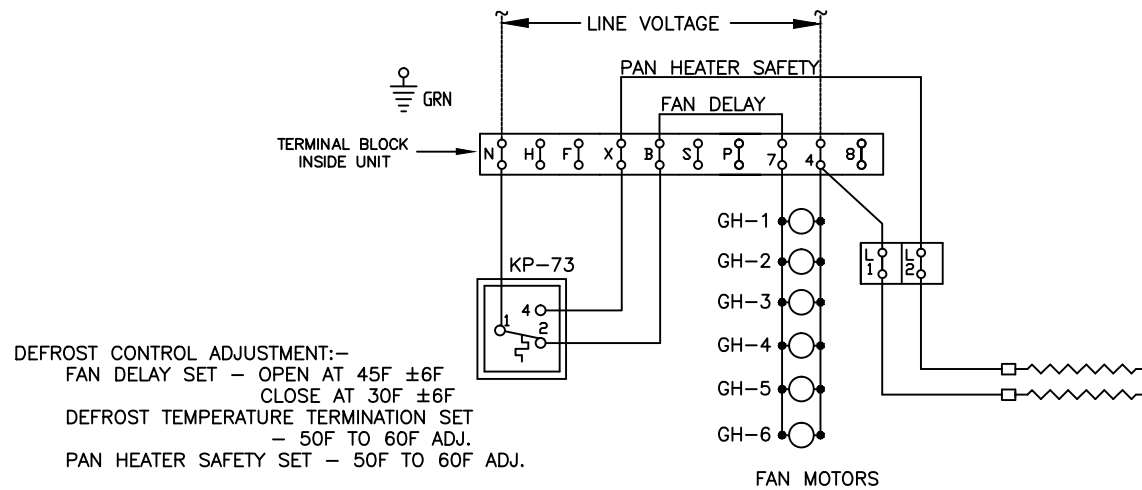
LINE VOLTAGE

PAN HEATER SAFETY

GRN

FAN DELAY

TERMINAL BLOCK INSIDE UNIT

N H F X B S P 7 4 8

GH-1
GH-2
GH-3
GH-4
GH-5
GH-6

FAN MOTORS

KP-73

4
1
2

L 1
L 2

DEFROST CONTROL ADJUSTMENT:-
FAN DELAY SET - OPEN AT 45F ±6F
CLOSE AT 30F ±6F
DEFROST TEMPERATURE TERMINATION SET
- 50F TO 60F ADJ.
PAN HEATER SAFETY SET - 50F TO 60F ADJ.